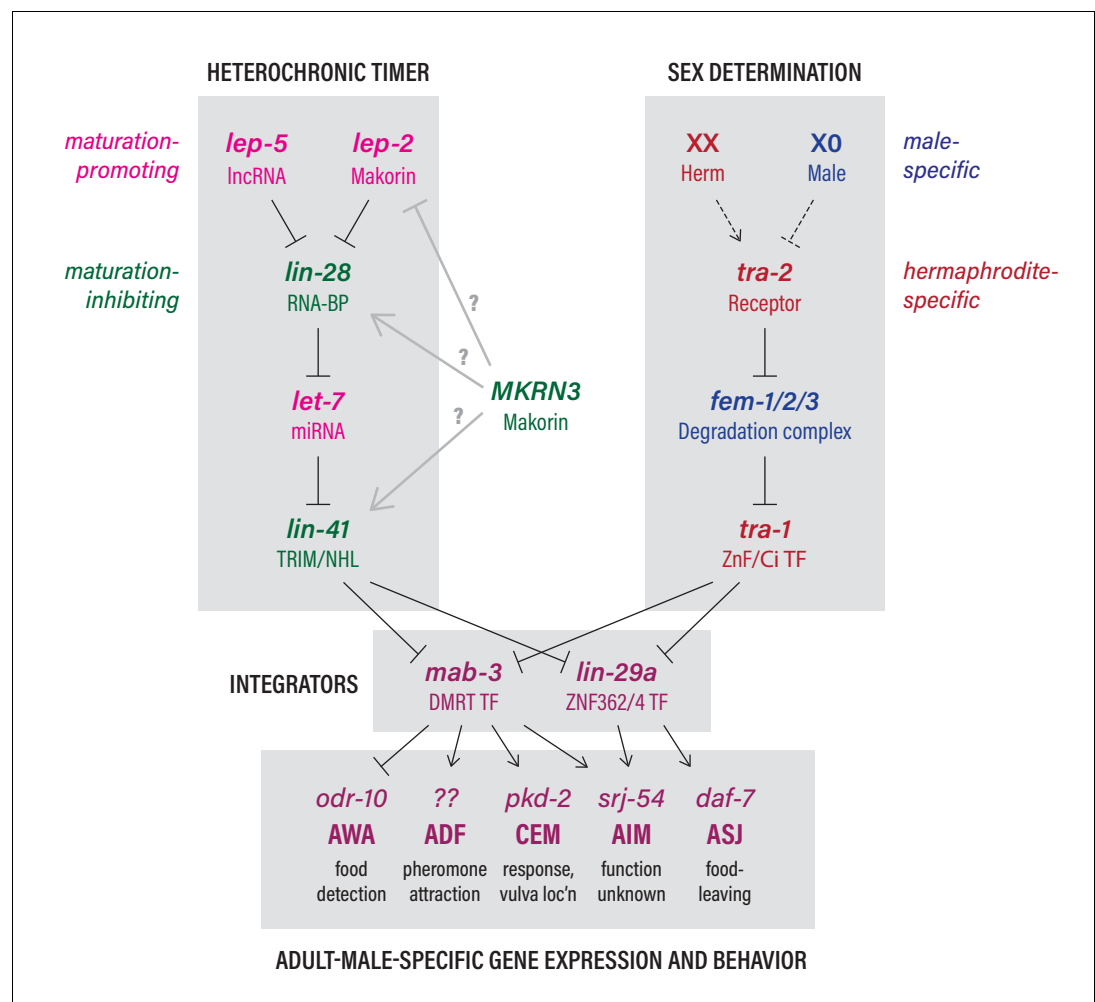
HETEROCHRONIC TIMER

SEX DETERMINATION

maturation-promoting

lep-5
lncRNA

lep-2
Makorin

XX
Herm

X0
Male

male-specific

maturation-inhibiting

lin-28
RNA-BP

?

tra-2
Receptor

hermaphrodite-specific

?

MKRN3
Makorin

let-7
miRNA

?

fem-1/2/3
Degradation complex

lin-41
TRIM/NHL

tra-1
ZnF/Ci TF

INTEGRATORS

mab-3
DMRT TF

lin-29a
ZNF362/4 TF

| odr-10 | ?? | pkd-2 | srj-54 | daf-7 |
|---|---|---|---|---|
| AWA | ADF | CEM | AIM | ASJ |
| food detection | pheromone attraction | response, vulva loc'n | function unknown | food-leaving |

ADULT-MALE-SPECIFIC GENE EXPRESSION AND BEHAVIOR